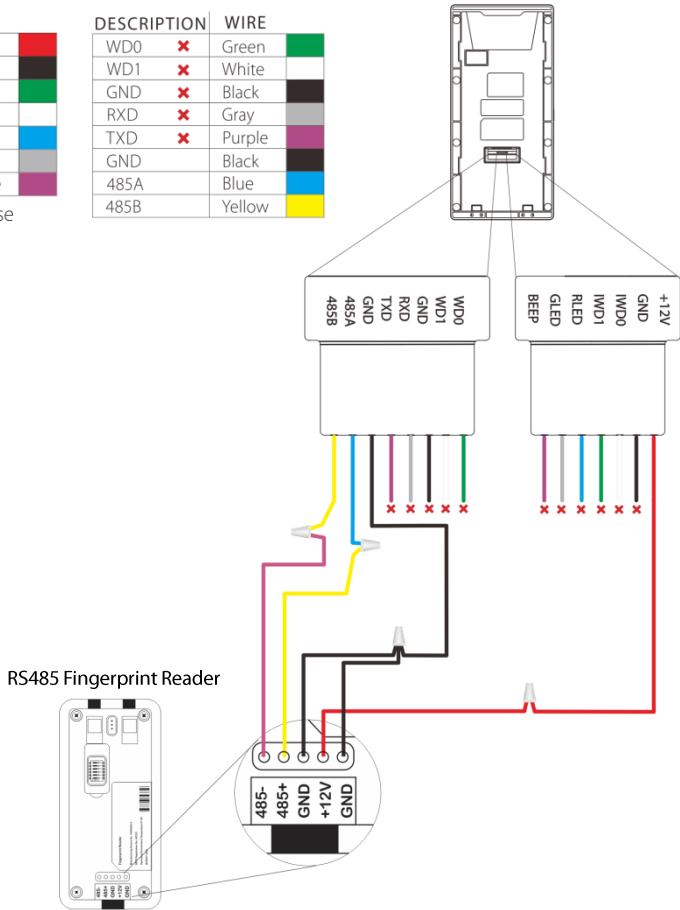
| DESCRIPTION | | WIRE | |
|---|---|---|---|
| WD0 | ✖ | Green | |
| WD1 | ✖ | White | |
| GND | ✖ | Black | |
| RXD | ✖ | Gray | |
| TXD | ✖ | Purple | |
| GND | | Black | |
| 485A | | Blue | |
| 485B | | Yellow | |

se

485B 485A GND TXD RXD GND WD1 WD0

BEEP GLED RLED IWD1 IWD0 GND +12V

RS485 Fingerprint Reader

485- 485+ GND +12V GND